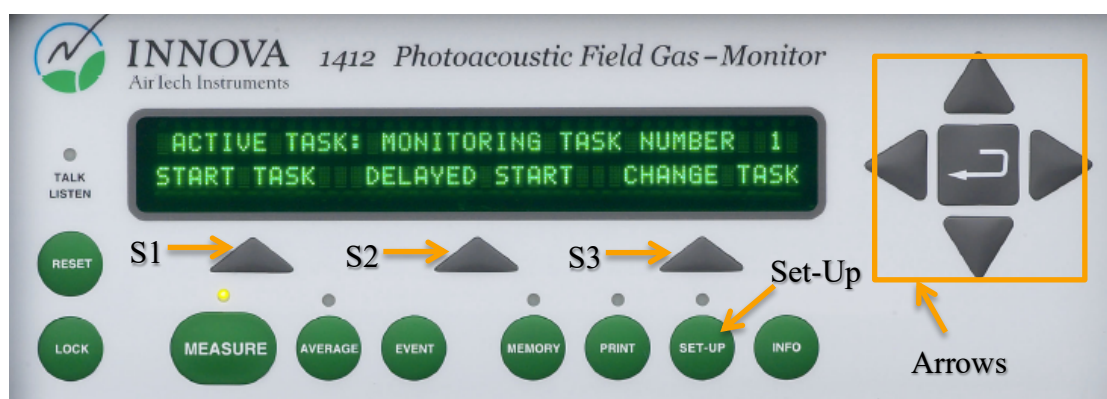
INNOVA
AirTech Instruments
1412 Photoacoustic Field Gas-Monitor

ACTIVE TASK: MONITORING TASK NUMBER 1
START TASK DELAYED START CHANGE TASK

TALK
LISTEN

S1
S2
S3
Set-Up

RESET
LOCK
MEASURE
AVERAGE
EVENT
MEMORY
PRINT
SET-UP
INFO

Arrows